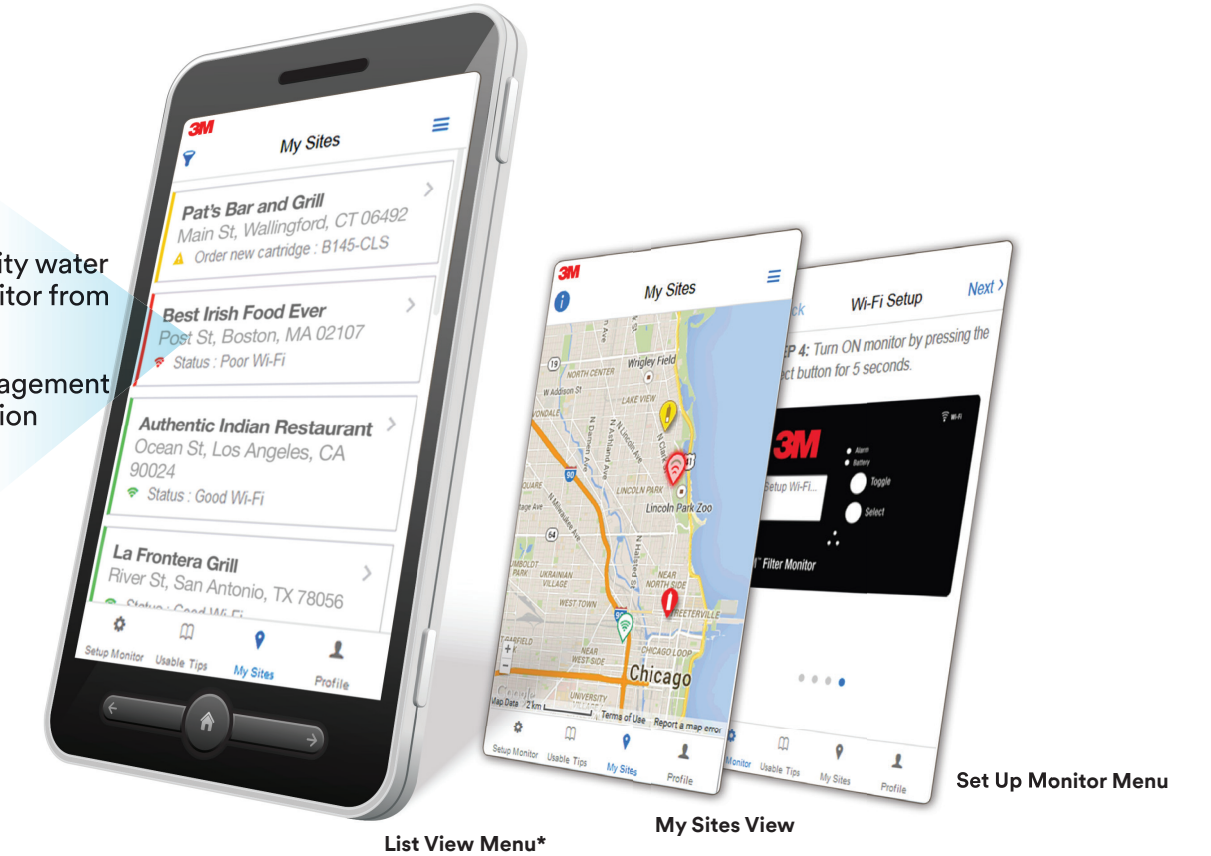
ity water
itor from

agement
ion

3M
My Sites

Pat's Bar and Grill
Main St, Wallingford, CT 06492
Order new cartridge : B145-CLS

Best Irish Food Ever
Post St, Boston, MA 02107
Status : Poor Wi-Fi

Authentic Indian Restaurant
Ocean St, Los Angeles, CA 90024
Status : Good Wi-Fi

La Frontera Grill
River St, San Antonio, TX 78056
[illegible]

Setup Monitor
Usable Tips
My Sites
Profile

3M
My Sites
Wrigley Field
W Addison St
NORTH CENTER
LAKE VIEW
LINCOLN PARK
Lincoln Park Zoo
UKRAINIAN VILLAGE
WEST TOWN
NEAR NORTH SIDE
STREETERVILLE
NEAR WEST SIDE
CHICAGO LOOP
Chicago
UNIVERSITY
Google
Map Data 2 km
Terms of Use
Report a map error
Setup Monitor
Usable Tips
My Sites
Profile

ck
Wi-Fi Setup
Next
P 4: Turn ON monitor by pressing the ct button for 5 seconds.
Wi-Fi
3M
Alarm
Battery
Setup Wi-Fi...
Toggle
Select
Filter Monitor
Monitor
Usable Tips
My Sites
Profile

List View Menu*
My Sites View
Set Up Monitor Menu